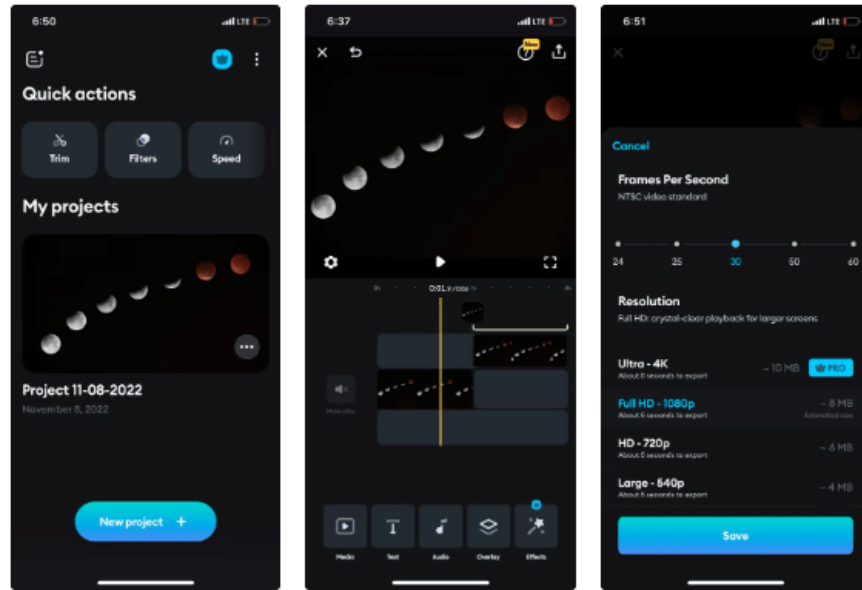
6:50
LTE

Quick actions

Trim
Filters
Speed

My projects

Project 11-08-2022
November 8, 2022

New project +

6:37
LTE
New

0:01.9 / 0:06

Mute clips

Media
Text
Audio
Overlay
Effects

6:51
LTE

Cancel

Frames Per Second
NTSC video standard

24
25
30
50
60

Resolution
Full HD: crystal-clear playback for larger screens

Ultra - 4K
About 6 seconds to export
~ 10 MB
PRO

Full HD - 1080p
About 6 seconds to export
~ 8 MB
Estimated size

HD - 720p
About 5 seconds to export
~ 6 MB

Large - 540p
About 5 seconds to export
~ 4 MB

Save